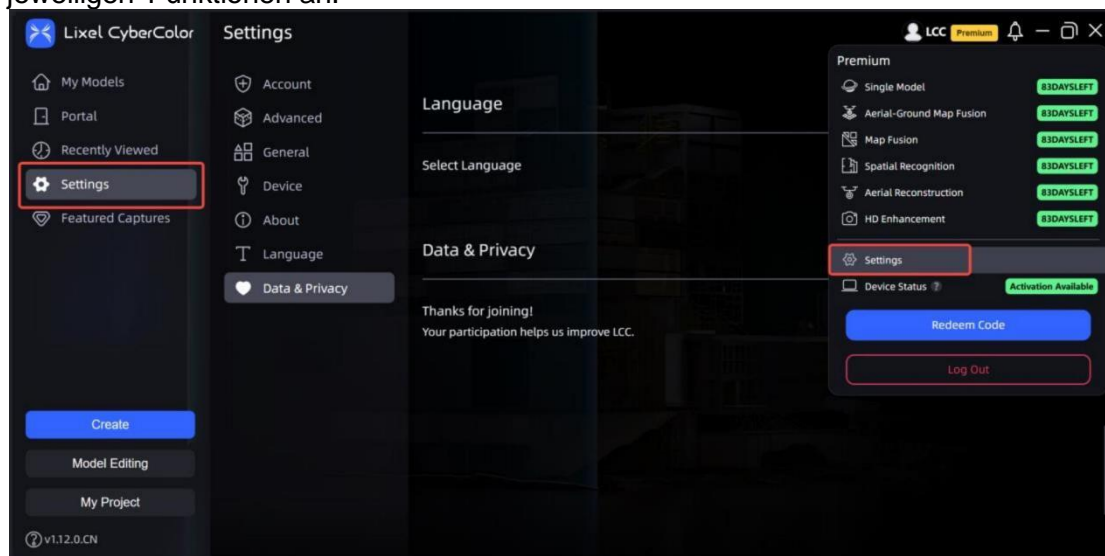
jeweiligen Funktionen an.

Lixel CyberColor

My Models
Portal
Recently Viewed
Settings
Featured Captures

Create
Model Editing
My Project
v1.12.0.CN

Settings

Account
Advanced
General
Device
About
Language
Data & Privacy

Language

Select Language

Data & Privacy

Thanks for joining!
Your participation helps us improve LCC.

LCC Premium

Premium
Single Model 83DAYSLEFT
Aerial-Ground Map Fusion 83DAYSLEFT
Map Fusion 83DAYSLEFT
Spatial Recognition 83DAYSLEFT
Aerial Reconstruction 83DAYSLEFT
HD Enhancement 83DAYSLEFT
Settings
Device Status Activation Available
Redeem Code
Log Out